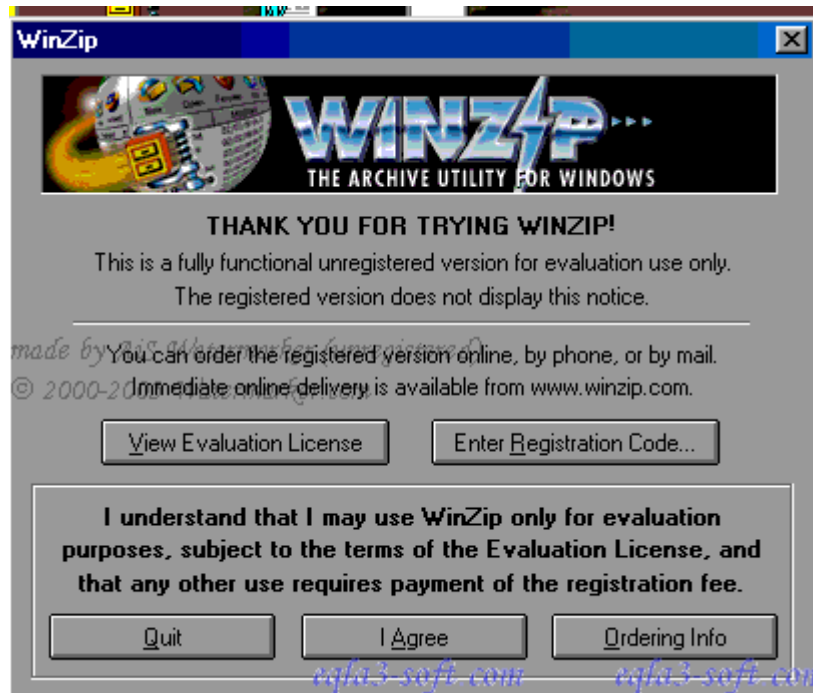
WinZip

WINZIP

THE ARCHIVE UTILITY FOR WINDOWS

THANK YOU FOR TRYING WINZIP!

This is a fully functional unregistered version for evaluation use only. The registered version does not display this notice.

made by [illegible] Watermarker (unregistered)

© 2000-20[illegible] Watermarker

You can order the registered version online, by phone, or by mail. Immediate online delivery is available from www.winzip.com.

View Evaluation License

Enter Registration Code...

I understand that I may use WinZip only for evaluation purposes, subject to the terms of the Evaluation License, and that any other use requires payment of the registration fee.

Quit

I Agree

Ordering Info

eqla3-soft.com

eqla3-soft.co